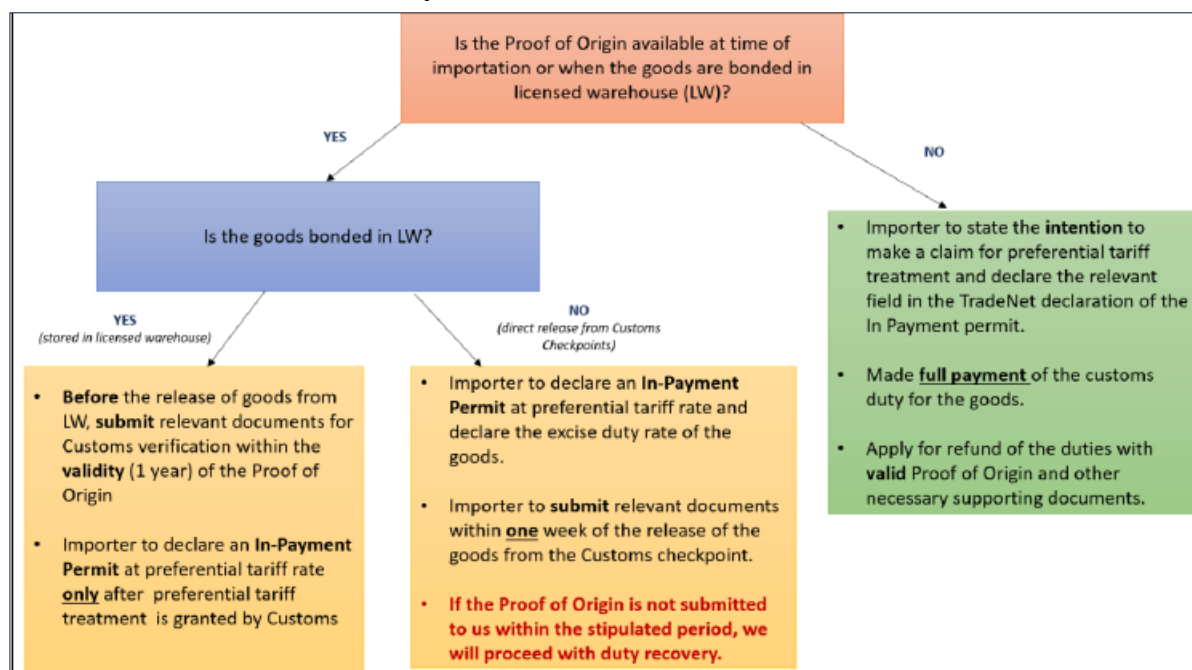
Is the Proof of Origin available at time of importation or when the goods are bonded in licensed warehouse (LW)?

YES

Is the goods bonded in LW?

YES
(stored in licensed warehouse)

• Before the release of goods from LW, submit relevant documents for Customs verification within the validity (1 year) of the Proof of Origin

• Importer to declare an In-Payment Permit at preferential tariff rate only after preferential tariff treatment is granted by Customs

NO
(direct release from Customs Checkpoints)

• Importer to declare an In-Payment Permit at preferential tariff rate and declare the excise duty rate of the goods.

• Importer to submit relevant documents within one week of the release of the goods from the Customs checkpoint.

• If the Proof of Origin is not submitted to us within the stipulated period, we will proceed with duty recovery.

NO

• Importer to state the intention to make a claim for preferential tariff treatment and declare the relevant field in the TradeNet declaration of the In Payment permit.

• Made full payment of the customs duty for the goods.

• Apply for refund of the duties with valid Proof of Origin and other necessary supporting documents.